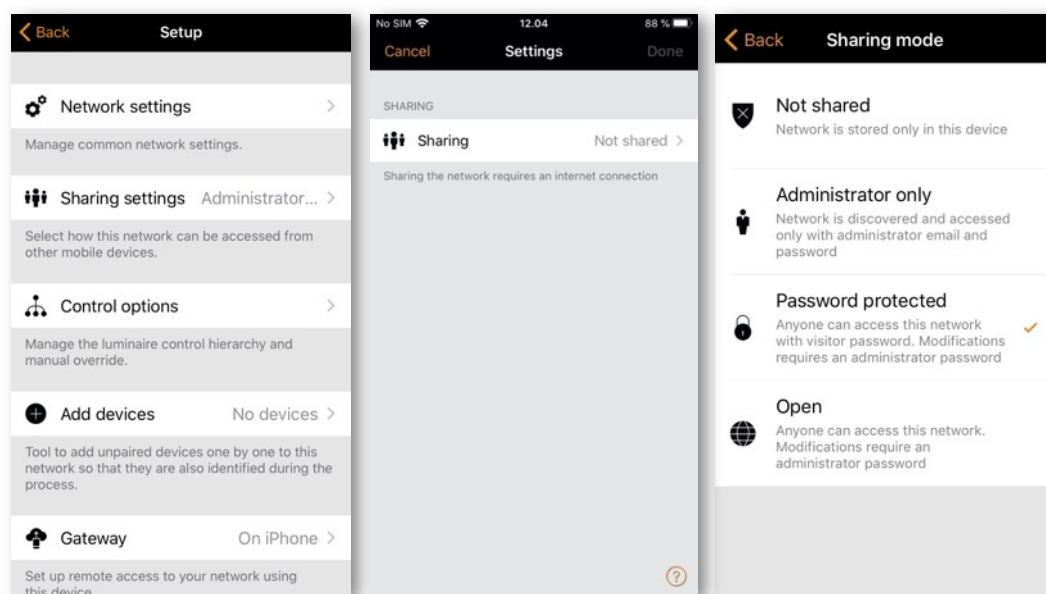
Back
Setup

Network settings

Manage common network settings.

Sharing settings Administrator...

Select how this network can be accessed from other mobile devices.

Control options

Manage the luminaire control hierarchy and manual override.

Add devices No devices

Tool to add unpaired devices one by one to this network so that they are also identified during the process.

Gateway On iPhone

Set up remote access to your network using this device

No SIM 12.04 88 %
Cancel
Settings
Done

SHARING

Sharing Not shared

Sharing the network requires an internet connection

?

Back
Sharing mode

Not shared
Network is stored only in this device

Administrator only
Network is discovered and accessed only with administrator email and password

Password protected
Anyone can access this network with visitor password. Modifications requires an administrator password

Open
Anyone can access this network. Modifications require an administrator password